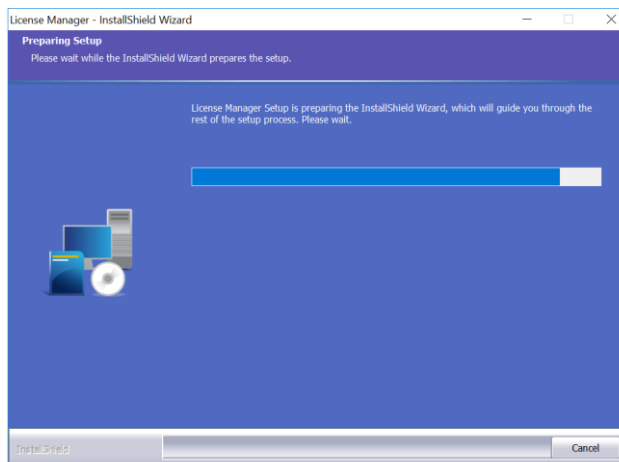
License Manager - InstallShield Wizard

Preparing Setup

Please wait while the InstallShield Wizard prepares the setup.

License Manager Setup is preparing the InstallShield Wizard, which will guide you through the rest of the setup process. Please wait.

InstallShield

Cancel